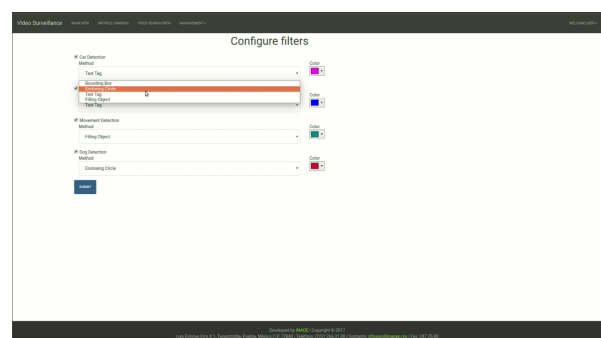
Video Surveillance MAIN VIEW MATRIX CAMERAS VIDEO SEARCH VIEW MANAGEMENT ▾ WELCOME USER ▾

Configure filters

Car Detection
Method
Text Tag
Color

Bounding Box
Enclosing Circle
Text Tag
Filling Object

Text Tag
Color

Movement Detection
Method
Filling Object
Color

Dog Detection
Method
Enclosing Circle
Color

SUBMIT

Developed by INACE | Copyright © 2017
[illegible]